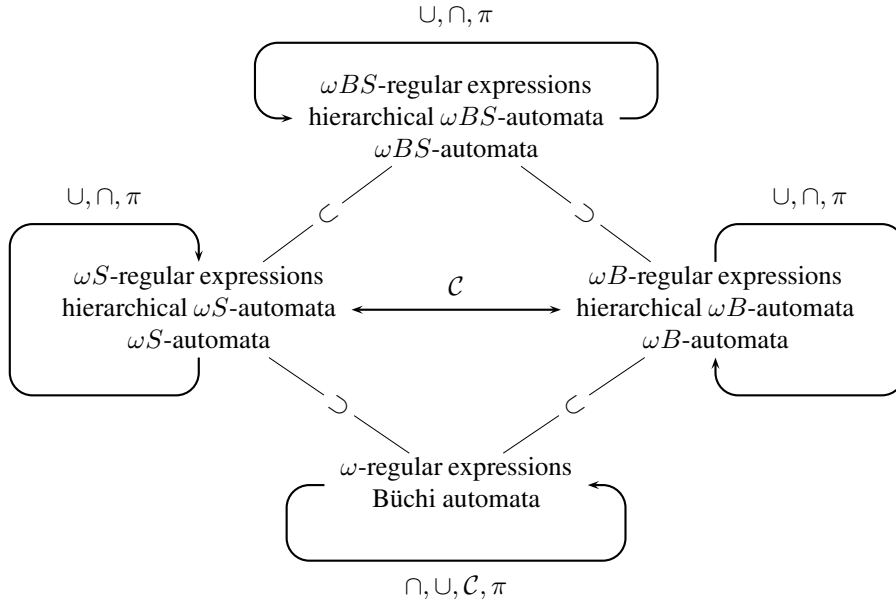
$\cup, \cap, \pi$

$\omega BS$-regular expressions
hierarchical $\omega BS$-automata
$\omega BS$-automata

$\cup, \cap, \pi$

$\cup, \cap, \pi$

$\subset$

$\supset$

$\omega S$-regular expressions
hierarchical $\omega S$-automata
$\omega S$-automata

$\mathcal{C}$

$\omega B$-regular expressions
hierarchical $\omega B$-automata
$\omega B$-automata

$\supset$

$\subset$

$\omega$-regular expressions
Büchi automata

$\cap, \cup, \mathcal{C}, \pi$